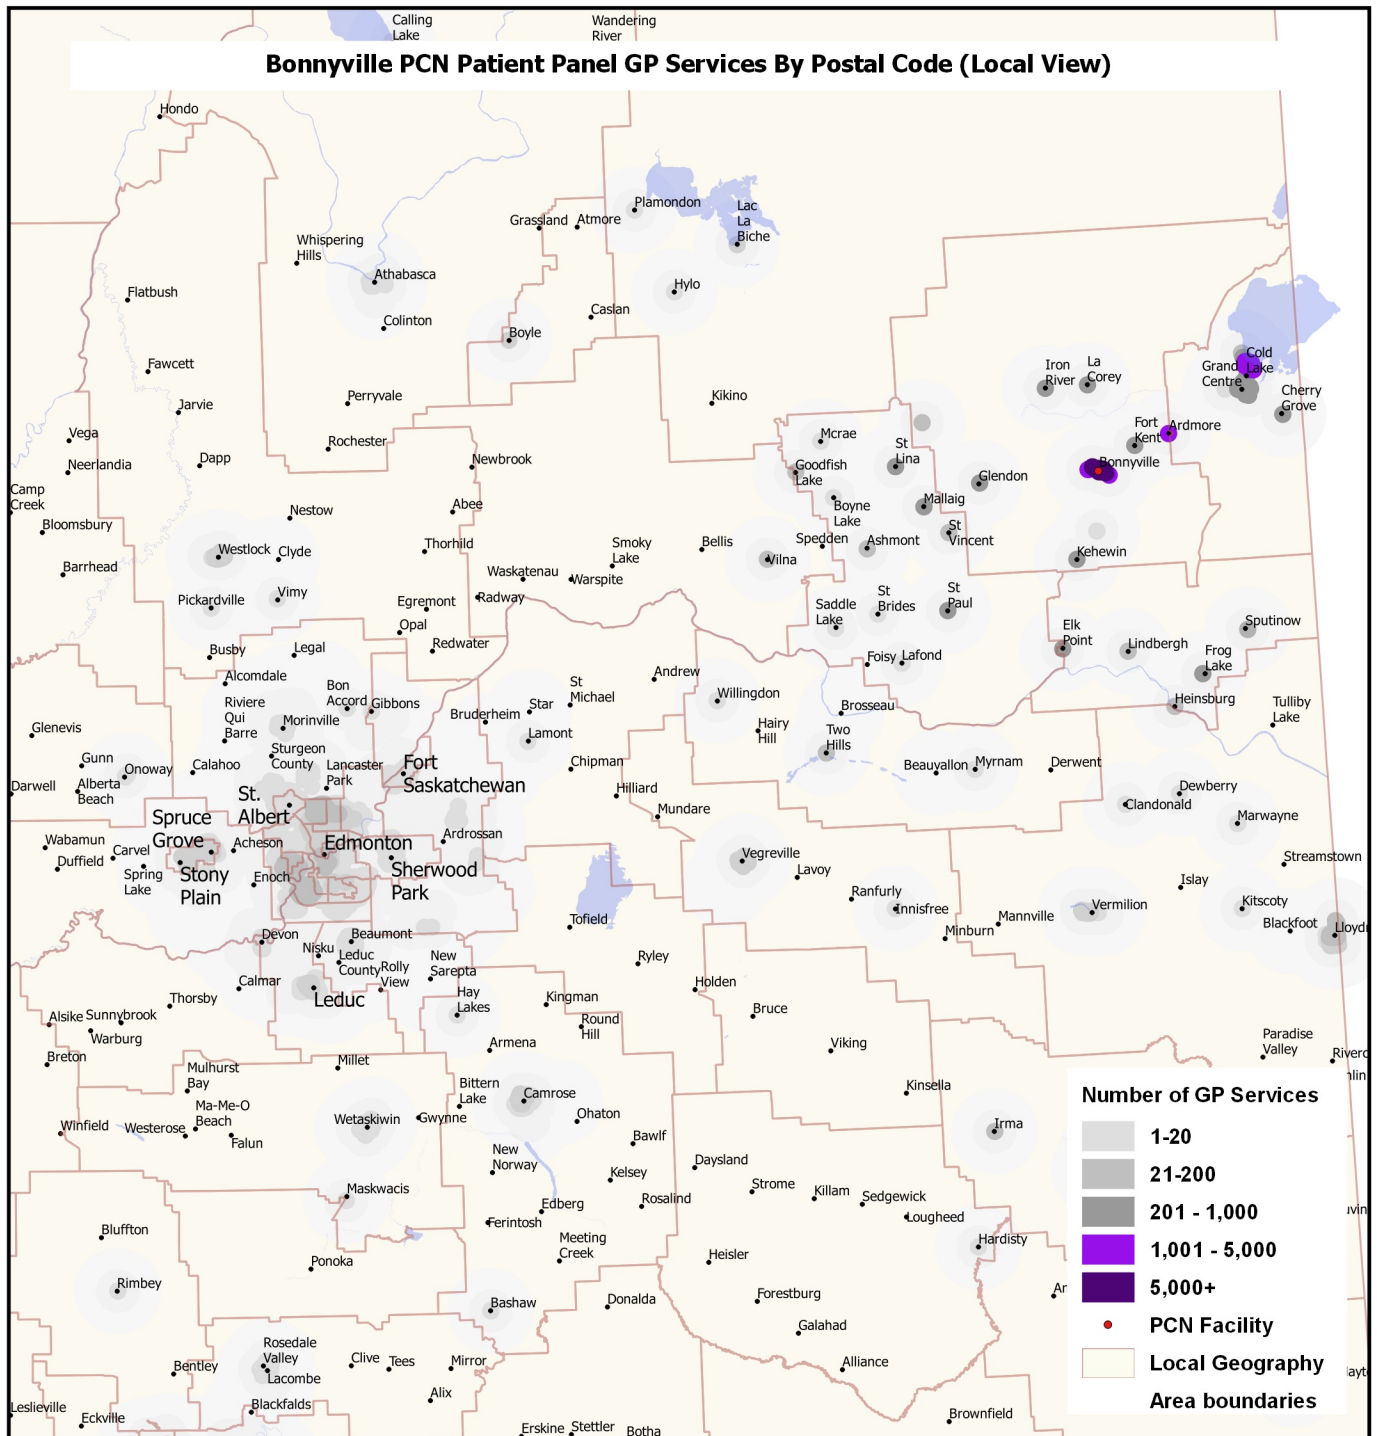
Calling Lake
Wandering River

Bonnyville PCN Patient Panel GP Services By Postal Code (Local View)

Hondo
Plamondon
Lac La Biche
Grassland
Atmore
Whispering Hills
Athabasca
Hylo
Flatbush
Colinton
Boyle
Caslan
Fawcett
Cold Lake
Iron River
La Corey
Grand Centre
Cherry Grove
Jarvie
Perryvale
Kikino
Vega
Fort Kent
Ardmore
Neerlandia
Dapp
Rochester
Newbrook
Mcrae
St Lina
Goodfish Lake
Bonnyville
Glendon
Camp Creek
Abee
Mallaig
Boyne Lake
Bloomsbury
Nestow
St Vincent
Spedden
Ashmont
Kehewin
Westlock
Clyde
Thorhild
Smoky Lake
Bellis
Vilna
Barrhead
Waskatenau
Warspite
Pickardville
Vimy
Egremont
Radway
Saddle Lake
St Brides
St Paul
Elk Point
Lindbergh
Sputinow
Frog Lake
Opal
Redwater
Busby
Legal
Foisy
Lafond
Alcomdale
Andrew
St Michael
Bon Accord
Gibbons
Willingdon
Heinsburg
Tulliby Lake
Riviere Qui Barre
Morinville
Bruderheim
Star
Brosseau
Glenevis
Hairy Hill
Lamont
Two Hills
Sturgeon County
Gunn
Onoway
Calahoo
Lancaster Park
Fort Saskatchewan
Chipman
Beauvallon
Myrnam
Derwent
Darwell
Alberta Beach
St. Albert
Hilliard
Dewberry
Spruce Grove
Mundare
Clandonald
Wabamun
Acheson
Edmonton
Ardrossan
Marwayne
Carvel
Duffield
Spring Lake
Stony Plain
Enoch
Sherwood Park
Vegreville
Lavoy
Streamstown
Islay
Ranfurly
Vermilion
Kitscoty
Innisfree
Mannville
Blackfoot
Lloydminster
Tofield
Minburn
Devon
Beaumont
Nisku
Leduc County
New Sarepta
Rolly View
Ryley
Calmar
Holden
Thorsby
Leduc
Hay Lakes
Kingman
Alsike
Sunnybrook
Round Hill
Bruce
Warburg
Armena
Paradise Valley
Breton
Millet
Viking
Rivercourse
Mulhurst Bay
Bittern Lake
Camrose
Kinsella
Ma-Me-O Beach
Wetaskiwin
Gwynne
Ohaton
Irma
Winfield
Westerose
Falun
Bawlf
New Norway
Daysland
Kelsey
Maskwacis
Strome
Killam
Sedgewick
Edberg
Rosalind
Lougheed
Bluffton
Ferintosh
Meeting Creek
Hardisty
Heisler
Rimbey
Ponoka
Bashaw
Donalda
Forestburg
Galahad
Rosedale Valley
Bentley
Clive
Tees
Mirror
Alliance
Lacombe
Alix
Blackfalds
Leslieville
Eckville
Erskine
Stettler
Botha
Brownfield

Number of GP Services
1-20
21-200
201 - 1,000
1,001 - 5,000
5,000+
PCN Facility
Local Geography
Area boundaries